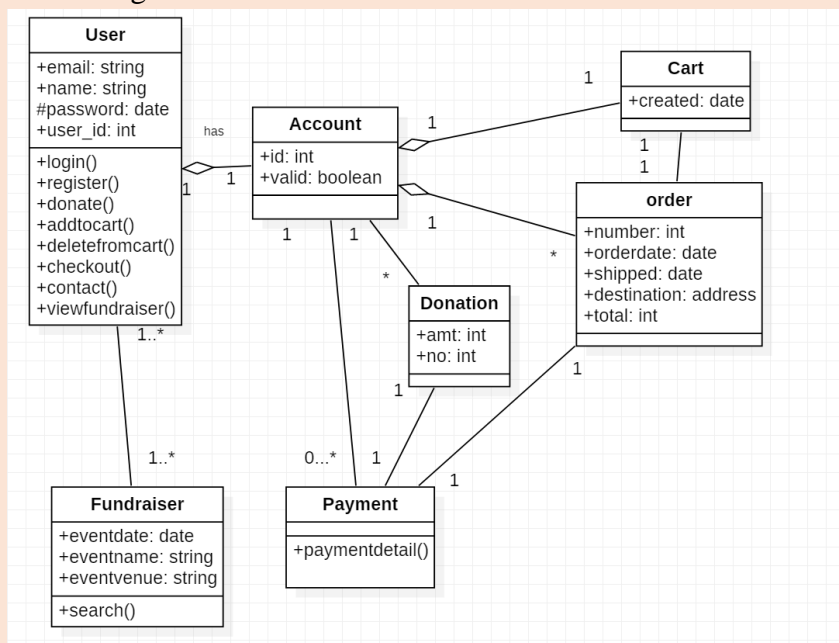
User
+email: string
+name: string
#password: date
+user_id: int
+login()
+register()
+donate()
+addtocart()
+deletefromcart()
+checkout()
+contact()
+viewfundraiser()

has
1
1

Account
+id: int
+valid: boolean

1
1
1

Cart
+created: date

1
1
1

order
+number: int
+orderdate: date
+shipped: date
+destination: address
+total: int

1
*
1
1
*

Donation
+amt: int
+no: int

1
1..*
1..*

Fundraiser
+eventdate: date
+eventname: string
+eventvenue: string
+search()

0...*
1
1

Payment
+paymentdetail()